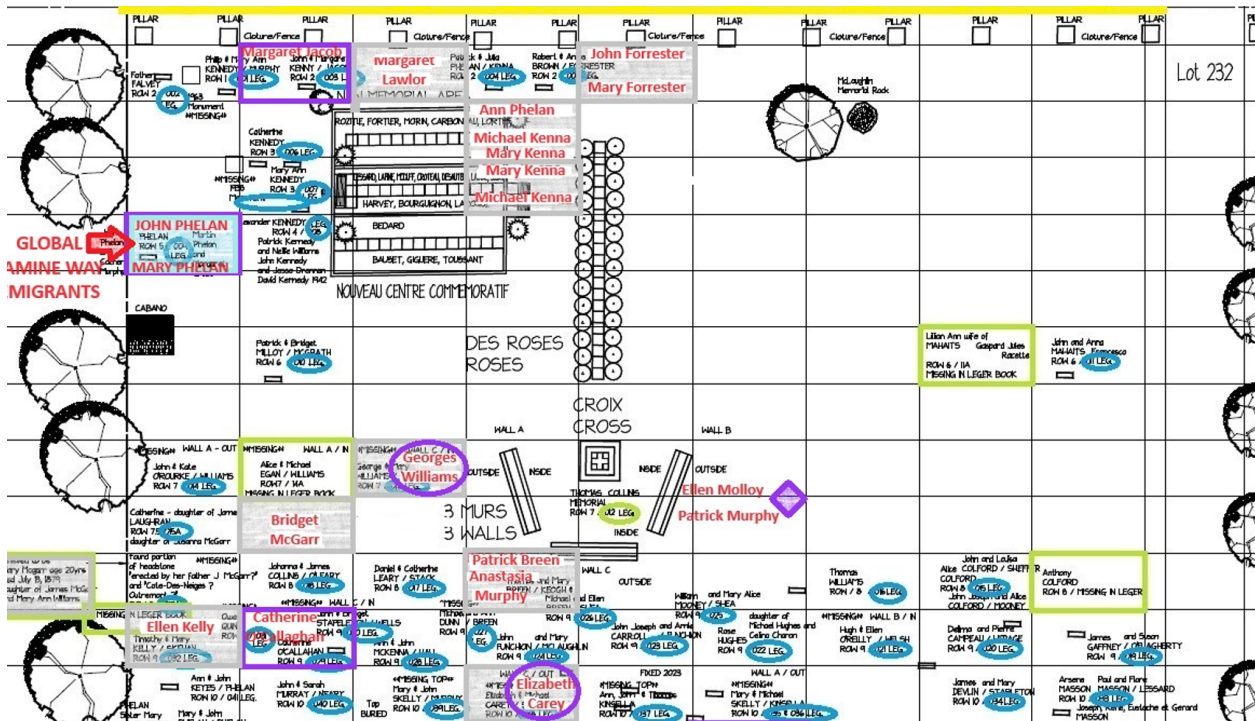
PILLAR PILLAR Cloture/Fence PILLAR PILLAR PILLAR PILLAR Cloture/Fence PILLAR PILLAR Cloture/Fence PILLAR PILLAR PILLAR PILLAR Cloture/Fence PILLAR

Lot 232

Margaret Jacob
Margaret Lawlor
John Forrester
Mary Forrester

Father FALVEY ROW 2 002 LEG. 1863 Monument **MISSING**

Philip & Mary Ann KENNEDY / MURPHY ROW 1 001 LEG.

John & Margaret KENNY / JACOB ROW 2 003 LEG.

Patrick & Julia PHELAN / KENNA ROW 2 004 LEG.

Robert & Anne BROWN / FORRESTER ROW 2 005 LEG.

McLaughlin Memorial Rock

MEMORIAL ARE

Ann Phelan
Michael Kenna
Mary Kenna
Mary Kenna
Michael Kenna

ROZITE, FORTIER, MORIN, CARBONNEAU, LORTIE

Catherine KENNEDY ROW 3 006 LEG.

**MISSING** FEB M

Mary Ann KENNEDY ROW 3 007 LEG.

LESSARD, LAPINE, PELLETIER, CROTEAU, DESAUTELS

HARVEY, BOURGUIGNON, LA

JOHN PHELAN
MARY PHELAN

GLOBAL FAMINE WAY MIGRANTS

Phelan

PHELAN ROW 5 009 LEG.

Martin Phelan

Alexander KENNEDY ROW 4 / 008

Patrick Kennedy and Nellie Williams John Kennedy and Jessie Brennan David Kennedy 1942

BEDARD

BAUBET, GIGUERE, TOUSSANT

NOUVEAU CENTRE COMMEMORATIF

CABANO

Patrick & Bridget MILLOY / MCGRATH ROW 6 010 LEG.

DES ROSES ROSES

Lillian Ann wife of MAHAITS Gaspard Jules Racette ROW 6 / 11A MISSING IN LEGER BOOK

John and Anna MAHAITS Francesco ROW 6 011 LEG.

CROIX CROSS

WALL A WALL B

**MISSING** WALL A - OUT

John & Kate O'ROURKE / WILLIAMS ROW 7 014 LEG.

**MISSING** WALL A / IN

Alice & Michael EGAN / WILLIAMS ROW 7 / 14A MISSING IN LEGER BOOK

WALL C / IN

George & Mary WILLIAMS ROW 7

Georges Williams

OUTSIDE INSIDE INSIDE OUTSIDE

THOMAS COLLINS MEMORIAL ROW 7 012 LEG.

INSIDE

Ellen Molloy
Patrick Murphy

Catherine - daughter of James LAUGHRAN ROW 7 015A daughter of Susanna McGarr

Bridget McGarr

3 MURS 3 WALLS

Found portion of headstone "erected by her father J McGarr?" and "Cote-Des-Neiges ?" Outremont ?

Mary Mogan age 20yrs died July 19, 1819 daughter of James McG and Mary Ann Williams

MISSING IN LEGER BOOK

**MISSING**

Johanna & James COLLINS / O'LEARY ROW 8 018 LEG.

Daniel & Catherine LEARY / STACK ROW 8 017 LEG.

Patrick Breen
Anastasia Murphy

and Mary BREEN / KEOGH Michael and Ellen BREEN

WALL C OUTSIDE

Thomas WILLIAMS ROW 8 016 LEG.

John and Louisa Alice COLFORD / SHEFFER COLFORD ROW 8 015 LEG. John Joseph and Alice COLFORD / MOONEY

Anthony COLFORD ROW 8 / MISSING IN LEGER

Ellen Kelly

Timothy & Mary KELLY / SKEHAN ROW 9 032 LEG.

Catherine O'Callaghan

QUINN ROW 9 028 LEG.

WALL C / N

John & Bridget STAPLETON ROW 9 030 LEG.

John & Mary WELLS

O'CALLAHAN ROW 9 031 LEG.

and John MCKENNA / WALLS ROW 9 028 LEG.

**MISSING** Michael & Jane DUNN / BREEN ROW 9 027 LEG.

John and Mary FUNCHION / MCLAUGHLIN ROW 9 024 LEG.

ROW 9 026 LEG.

John Joseph and Annie CARROLL / FUNCHION ROW 9 025 LEG.

William and Mary Alice MOONEY / SHEA ROW 9 023

Rose HUGHES ROW 9 022 LEG.

daughter of Michael Hughes and Celina Charon

**MISSING** WALL B / N

Hugh & Ellen O'REILLY / WELSH ROW 9 021 LEG.

Delima and Pierre CAMPEAU / LAPAGE ROW 9 020 LEG.

James and Susan GAFFNEY / O'FLAHERTY ROW 9 019 LEG.

PHELAN Sister Mary

Mary & John

Ann & John KEYES / PHELAN ROW 10 / 041 LEG.

John & Sarah MURRAY / NEARY ROW 10 040 LEG.

Top BURIED

**MISSING TOP** Mary & John SKELLY / MURPHY ROW 10 039 LEG.

**MISSING** Elizabeth & Michael CAREY ROW 10

Elizabeth Carey

FIXED 2023 **MISSING TOP** Ann, John & Thomas KINSELLA ROW 10 037 LEG.

WALL A / OUT **MISSING** Mary & Michael SKELLY / SKELLY ROW 10 035 & 036 LEG.

James and Mary DEVLIN / STAPLETON ROW 10 034 LEG.

Arsene Paul and Flore MASSON MASSON / LESSARD ROW 10 033 LEG. Joseph, Marie, Eustache et Gerard MASSON